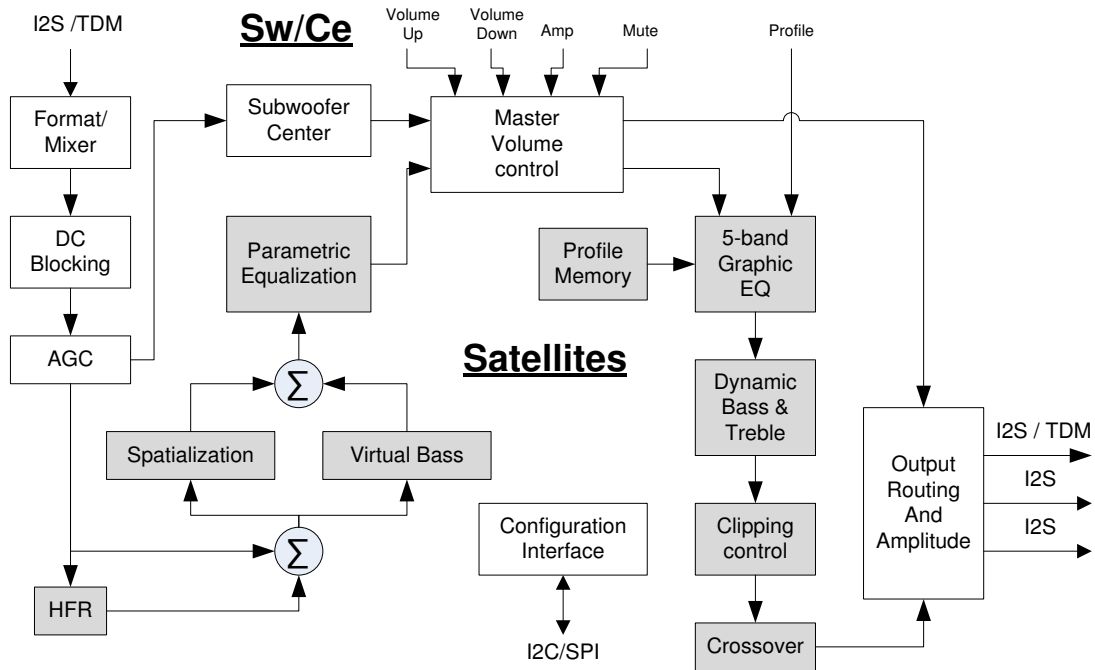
I2S /TDM

Sw/Ce

Volume Up

Volume Down

Amp

Mute

Profile

Format/ Mixer

Subwoofer Center

Master Volume control

DC Blocking

Parametric Equalization

Profile Memory

5-band Graphic EQ

AGC

$\sum$

Satellites

Dynamic Bass & Treble

Spatialization

Virtual Bass

Output Routing And Amplitude

I2S / TDM

I2S

I2S

$\sum$

Configuration Interface

Clipping control

HFR

I2C/SPI

Crossover